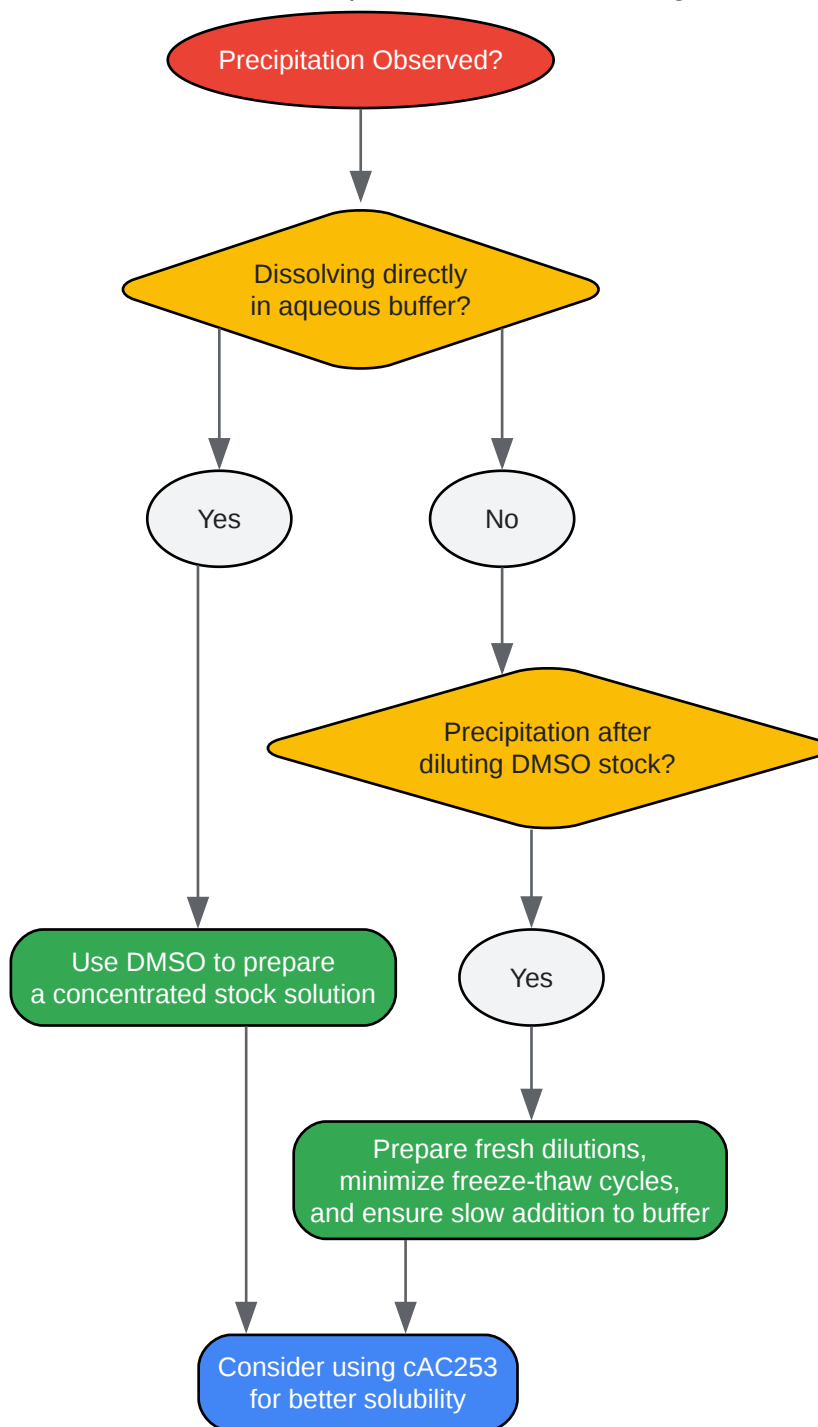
Precipitation Observed?

Dissolving directly in aqueous buffer?

Yes

No

Precipitation after diluting DMSO stock?

Use DMSO to prepare a concentrated stock solution

Yes

Prepare fresh dilutions, minimize freeze-thaw cycles, and ensure slow addition to buffer

Consider using cAC253 for better solubility